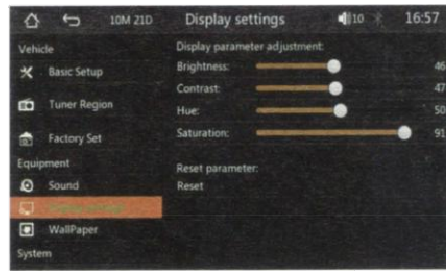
10M 21D
Display settings
10
16:57

Vehicle
Basic Setup
Tuner Region
Factory Set
Equipment
Sound
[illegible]
WallPaper
System

Display parameter adjustment:
Brightness: 46
Contrast: 47
Hue: 50
Saturation: 91

Reset parameter:
Reset